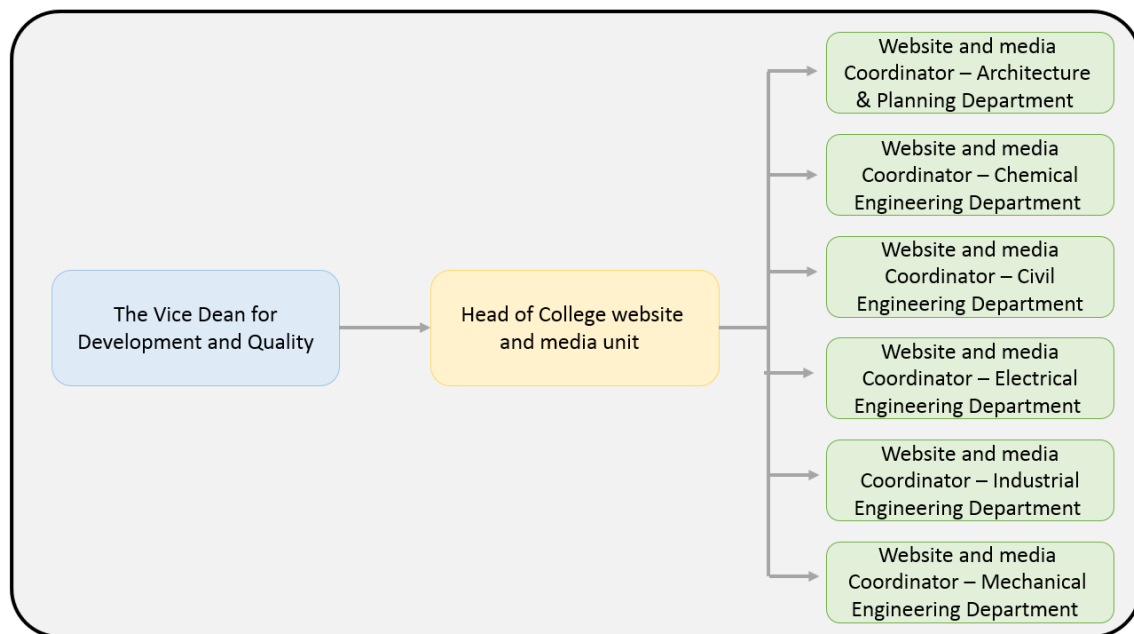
The Vice Dean for Development and Quality

Head of College website and media unit

Website and media Coordinator – Architecture & Planning Department

Website and media Coordinator – Chemical Engineering Department

Website and media Coordinator – Civil Engineering Department

Website and media Coordinator – Electrical Engineering Department

Website and media Coordinator – Industrial Engineering Department

Website and media Coordinator – Mechanical Engineering Department